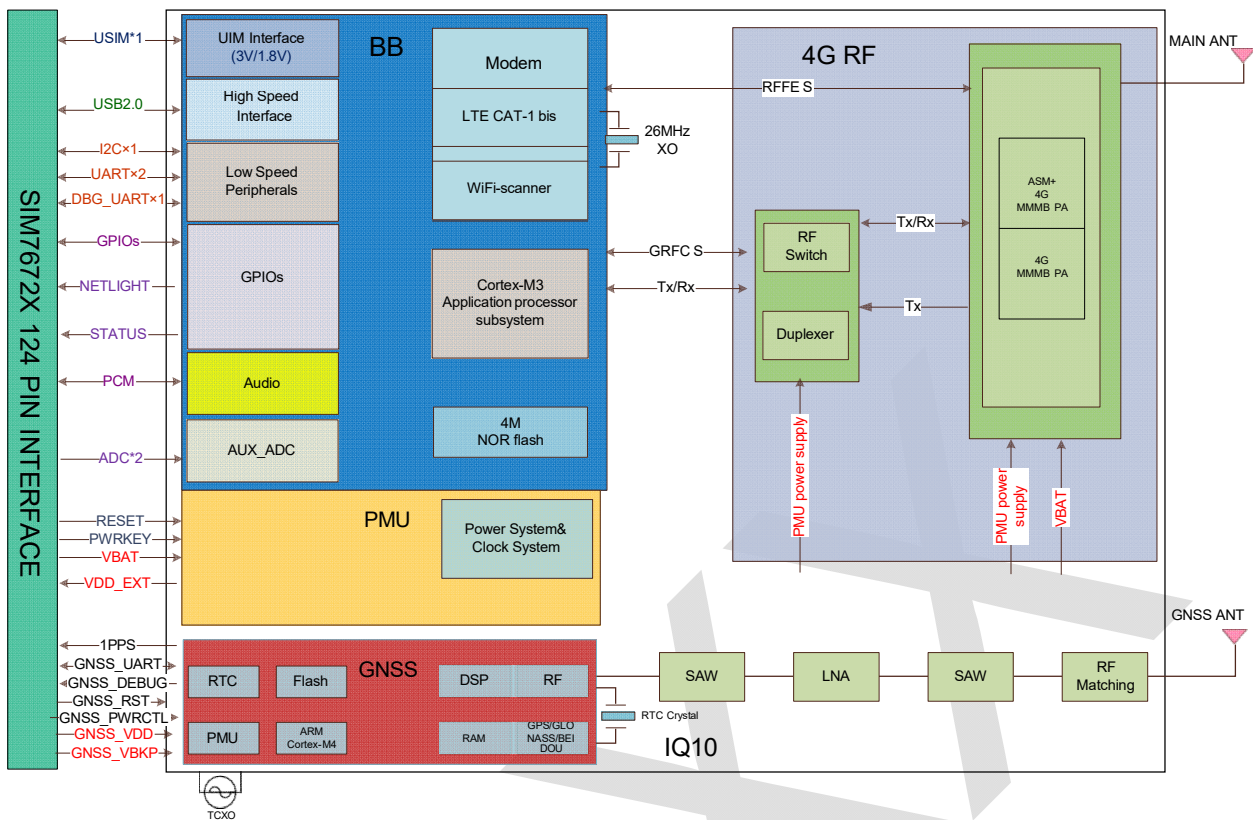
SIM7672X 124 PIN INTERFACE

USIM*1
USB2.0
I2C×1
UART×2
DBG_UART×1
GPIOs
NETLIGHT
STATUS
PCM
ADC*2
RESET
PWRKEY
VBAT
VDD_EXT
1PPS
GNSS_UART
GNSS_DEBUG
GNSS_RST
GNSS_PWRCTL
GNSS_VDD
GNSS_VBKP

BB

UIM Interface (3V/1.8V)

High Speed Interface

Low Speed Peripherals

GPIOs

Audio

AUX_ADC

Modem

LTE CAT-1 bis

WiFi-scanner

26MHz XO

Cortex-M3 Application processor subsystem

4M NOR flash

PMU

Power System& Clock System

4G RF

RFFE S

GRFC S

Tx/Rx

Tx/Rx

Tx

RF Switch

Duplexer

ASM+ 4G MMMB PA

4G MMMB PA

PMU power supply

PMU power supply

VBAT

MAIN ANT

GNSS

RTC

Flash

DSP

RF

PMU

ARM Cortex-M4

RAM

GPS/GLONASS/BEIDOU

RTC Crystal

IQ10

SAW

LNA

SAW

RF Matching

GNSS ANT

TCXO